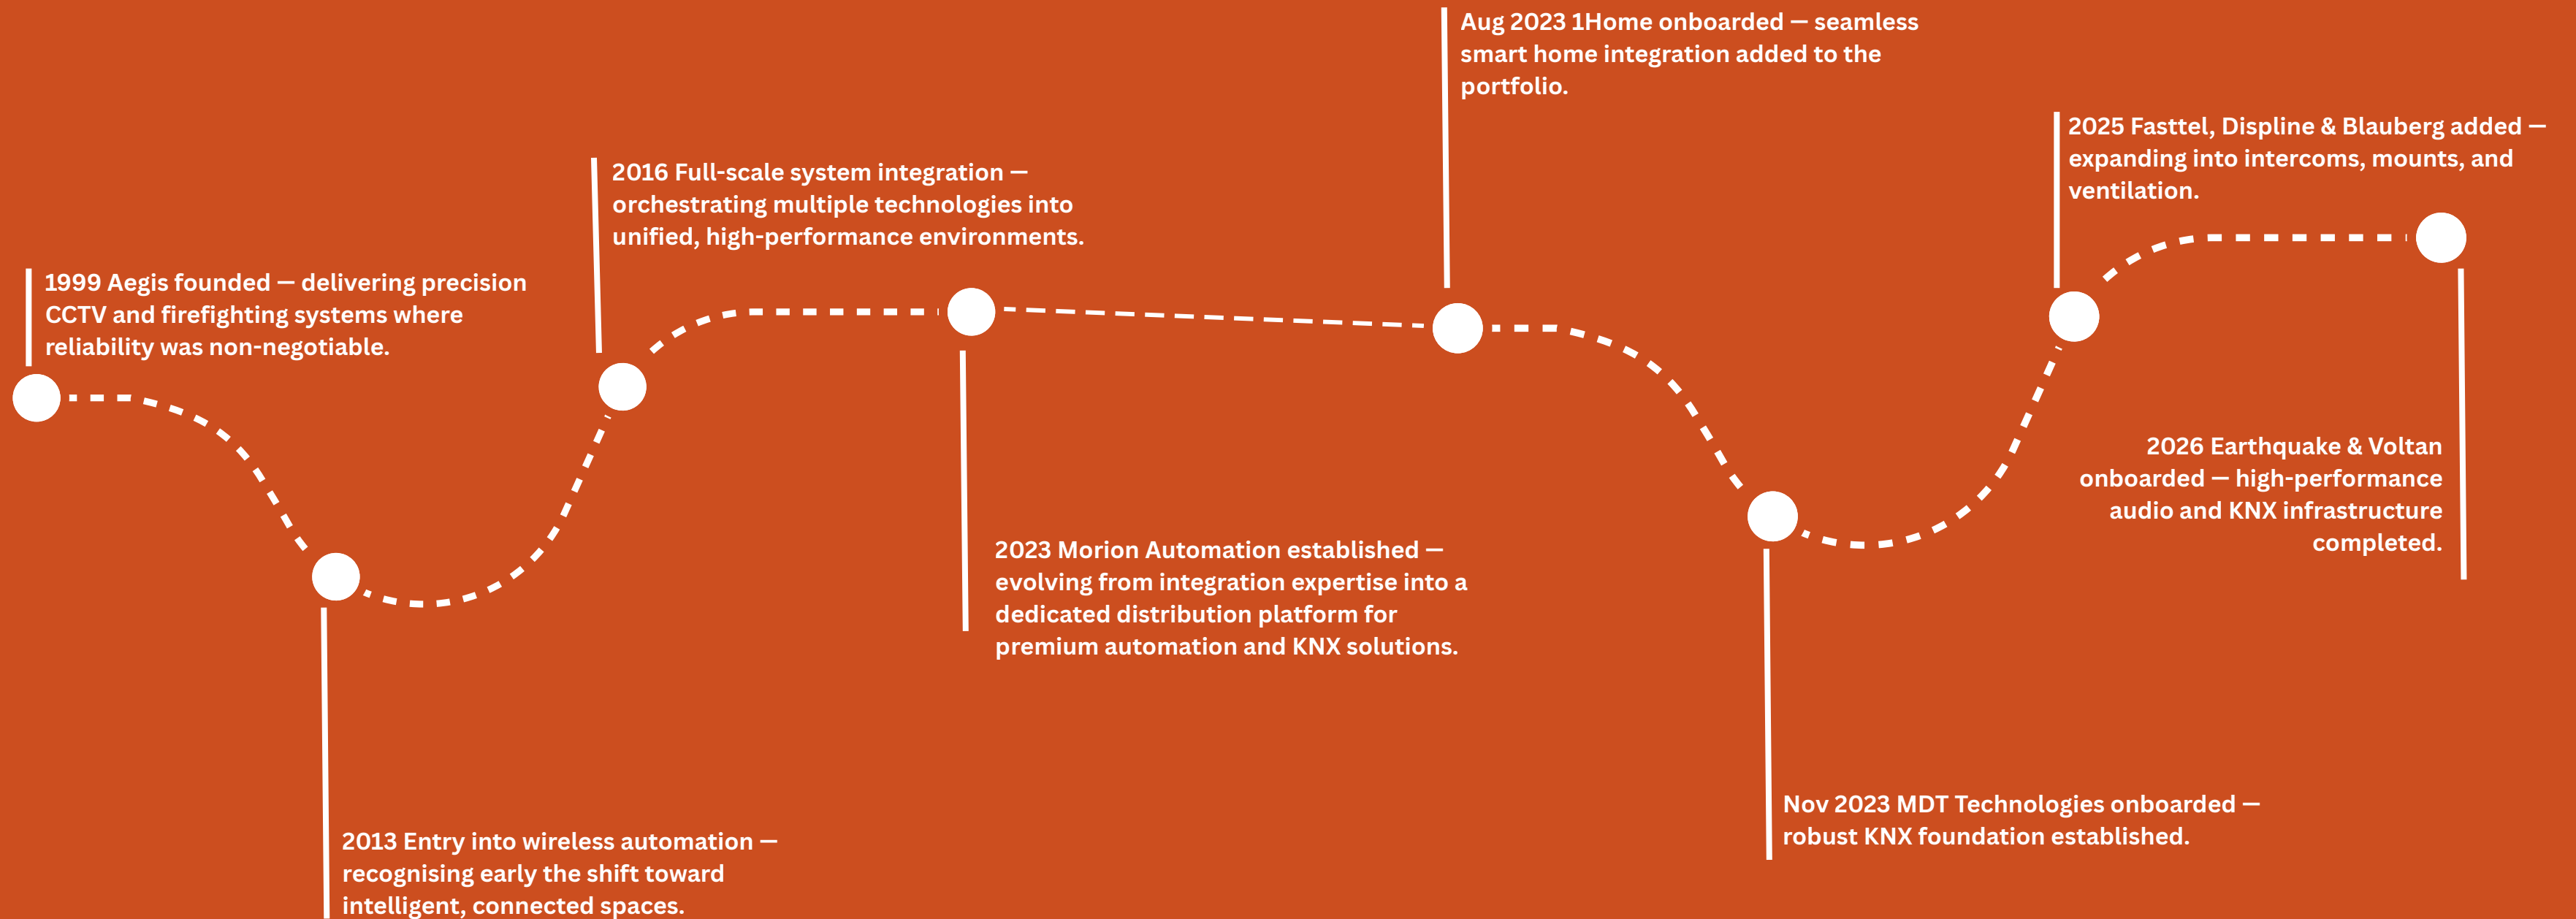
1999 Aegis founded — delivering precision CCTV and firefighting systems where reliability was non-negotiable.

2013 Entry into wireless automation — recognising early the shift toward intelligent, connected spaces.

2016 Full-scale system integration — orchestrating multiple technologies into unified, high-performance environments.

2023 Morion Automation established — evolving from integration expertise into a dedicated distribution platform for premium automation and KNX solutions.

Aug 2023 1Home onboarded — seamless smart home integration added to the portfolio.

Nov 2023 MDT Technologies onboarded — robust KNX foundation established.

2025 Fasttel, Displine & Blauberg added — expanding into intercoms, mounts, and ventilation.

2026 Earthquake & Voltan onboarded — high-performance audio and KNX infrastructure completed.